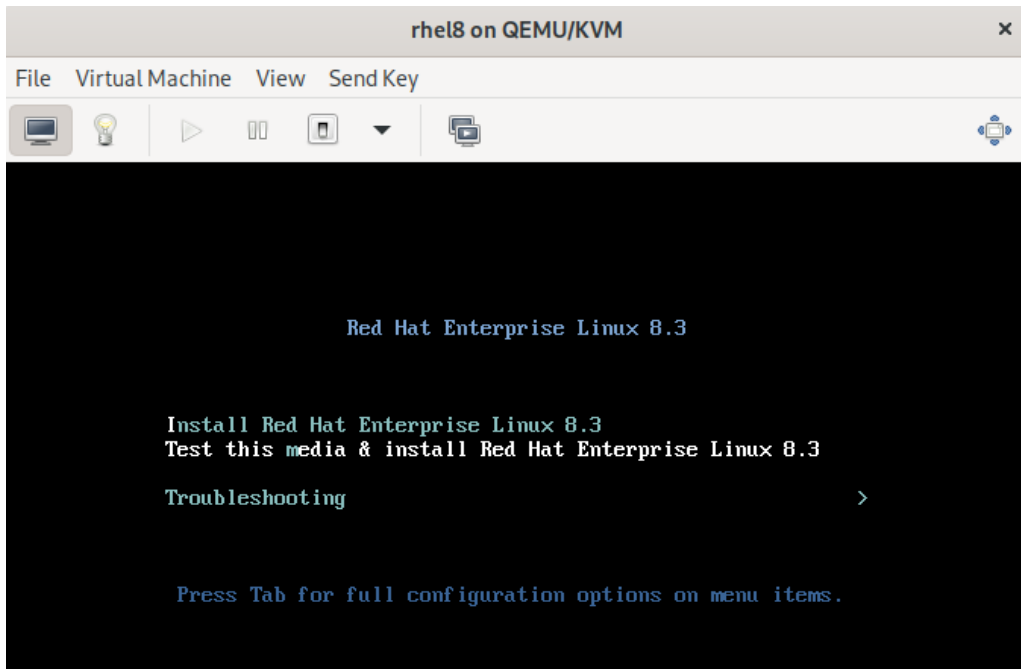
rhel8 on QEMU/KVM
×

File Virtual Machine View Send Key

Red Hat Enterprise Linux 8.3

Install Red Hat Enterprise Linux 8.3
Test this media & install Red Hat Enterprise Linux 8.3

Troubleshooting >

Press Tab for full configuration options on menu items.